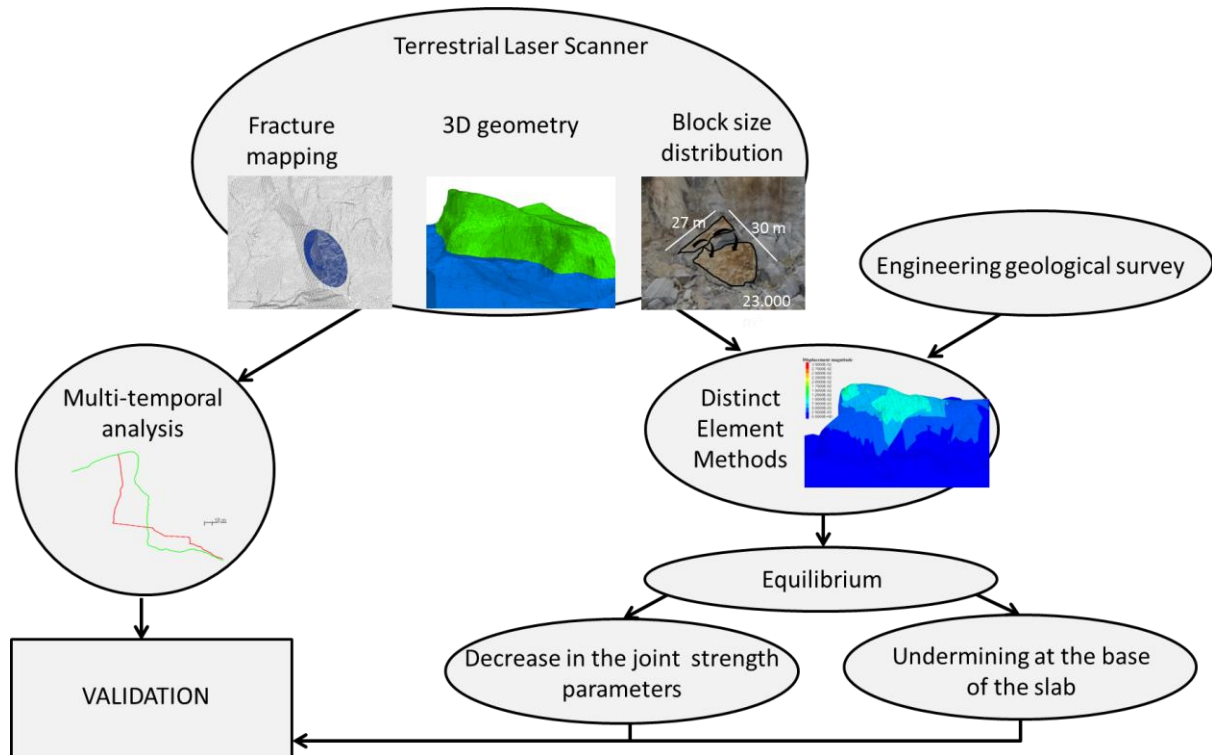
Terrestrial Laser Scanner

Fracture mapping

3D geometry

Block size distribution

27 m

30 m

23.000

Engineering geological survey

Multi-temporal analysis

Distinct Element Methods

Displacement magnitude

Equilibrium

Decrease in the joint strength parameters

Undermining at the base of the slab

VALIDATION